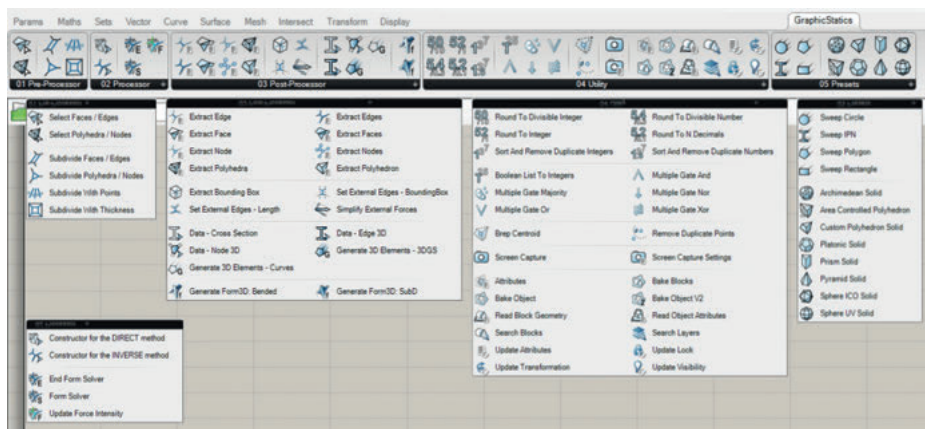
Params Maths Sets Vector Curve Surface Mesh Intersect Transform Display

GraphicStatics

01 Pre-Processor
02 Processor
03 Post-Processor
04 Utility
05 Presets

Select Faces / Edges
Select Polyhedra / Nodes
Subdivide Faces / Edges
Subdivide Polyhedra / Nodes
Subdivide With Points
Subdivide With Thickness

Extract Edge
Extract Edges
Extract Face
Extract Faces
Extract Node
Extract Nodes
Extract Polyhedra
Extract Polyhedron
Extract Bounding Box
Set External Edges - BoundingBox
Set External Edges - Length
Simplify External Forces
Data - Cross Section
Data - Edge 3D
Data - Node 3D
Generate 3D Elements - 3DGS
Generate 3D Elements - Curves
Generate Form3D: Bended
Generate Form3D: SubD

Round To Divisible Integer
Round To Divisible Number
Round To Integer
Round To N Decimals
Sort And Remove Duplicate Integers
Sort And Remove Duplicate Numbers
Boolean List To Integers
Multiple Gate And
Multiple Gate Majority
Multiple Gate Nor
Multiple Gate Or
Multiple Gate Xor
Brep Centroid
Remove Duplicate Points
Screen Capture
Screen Capture Settings
Attributes
Bake Blocks
Bake Object
Bake Object V2
Read Block Geometry
Read Object Attributes
Search Blocks
Search Layers
Update Attributes
Update Lock
Update Transformation
Update Visibility

Sweep Circle
Sweep IPN
Sweep Polygon
Sweep Rectangle
Archimedean Solid
Area Controlled Polyhedron
Custom Polyhedron Solid
Platonic Solid
Prism Solid
Pyramid Solid
Sphere ICO Solid
Sphere UV Solid

Constructor for the DIRECT method
Constructor for the INVERSE method
End Form Solver
Form Solver
Update Force Intensity